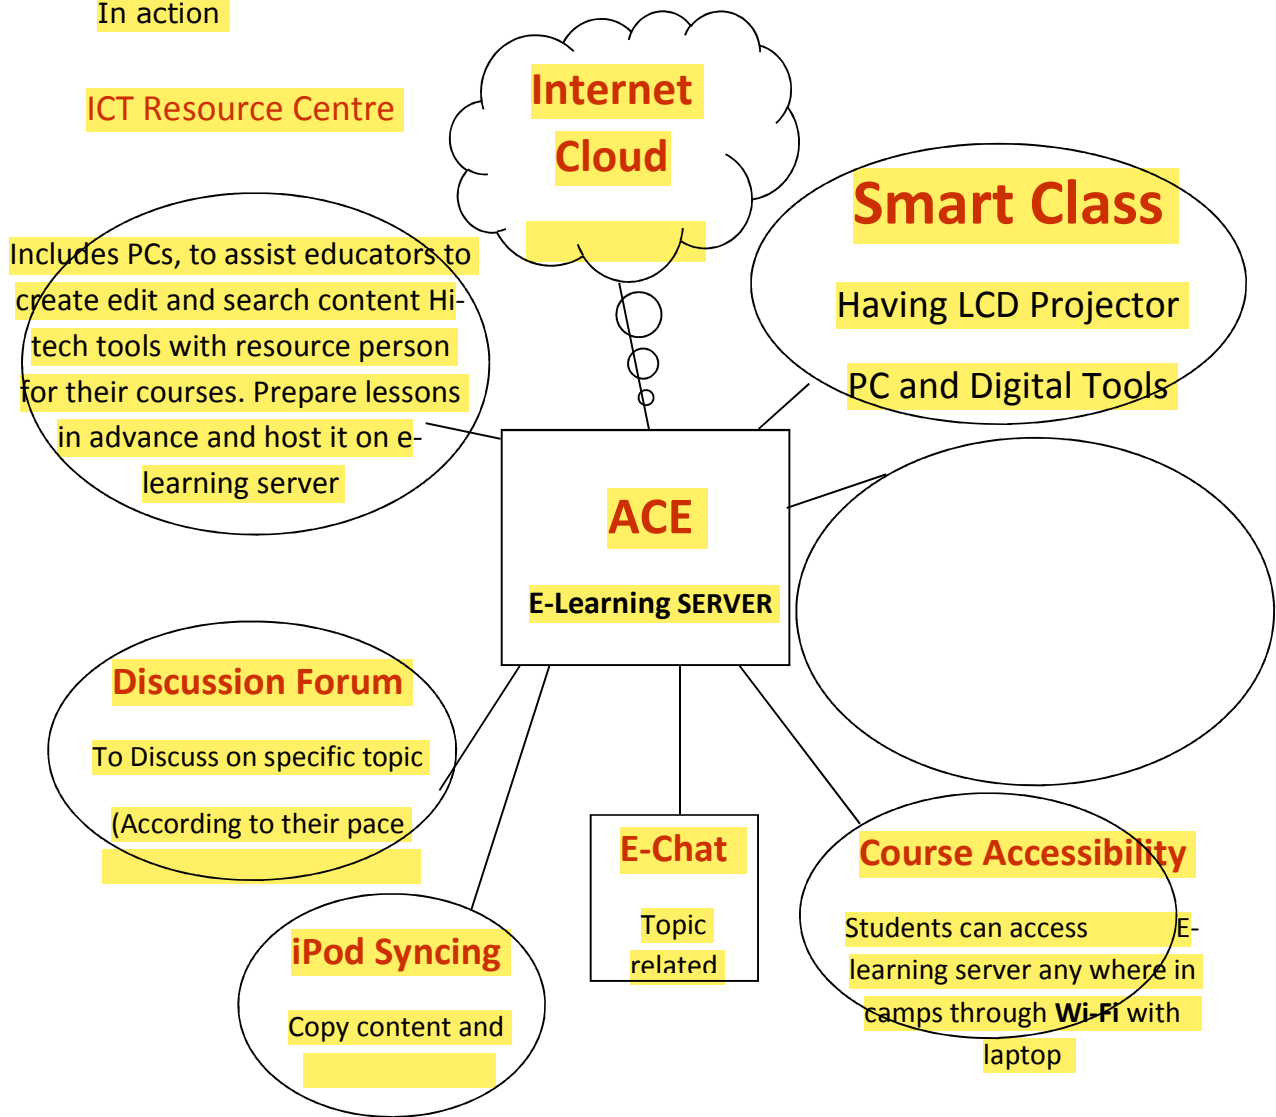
In action

ICT Resource Centre

Internet Cloud

Smart Class

Having LCD Projector

PC and Digital Tools

Includes PCs, to assist educators to create edit and search content Hi-tech tools with resource person for their courses. Prepare lessons in advance and host it on e-learning server

ACE

E-Learning SERVER

Discussion Forum

To Discuss on specific topic

(According to their pace

E-Chat

Topic related

Course Accessibility

Students can access E-learning server any where in camps through **Wi-Fi** with laptop

iPod Syncing

Copy content and